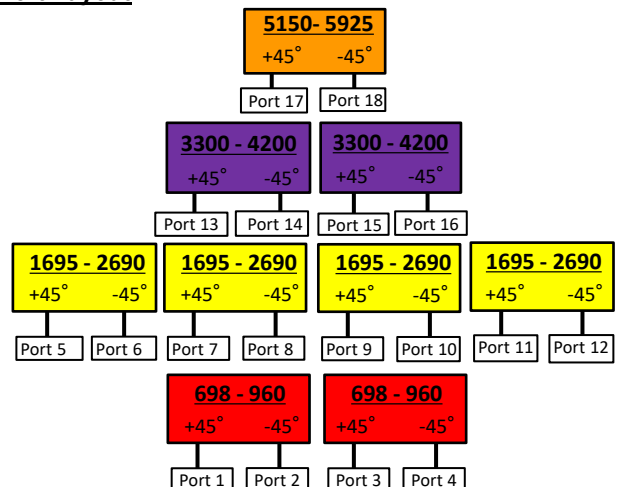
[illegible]

5150- 5925
+45° -45°
Port 17 Port 18

3300 - 4200
+45° -45°
Port 13 Port 14

3300 - 4200
+45° -45°
Port 15 Port 16

1695 - 2690
+45° -45°
Port 5 Port 6

1695 - 2690
+45° -45°
Port 7 Port 8

1695 - 2690
+45° -45°
Port 9 Port 10

1695 - 2690
+45° -45°
Port 11 Port 12

698 - 960
+45° -45°
Port 1 Port 2

698 - 960
+45° -45°
Port 3 Port 4